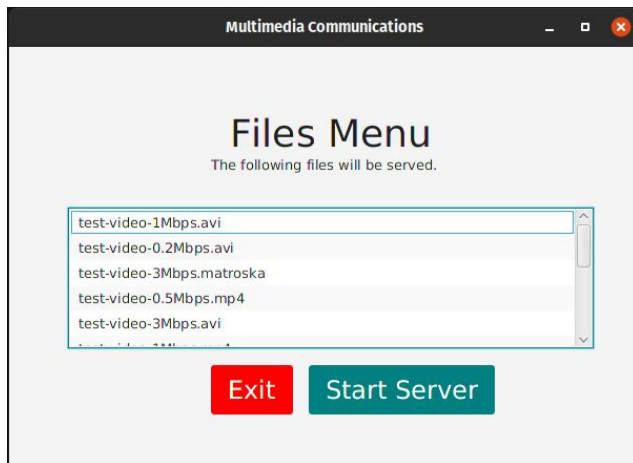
Multimedia Communications

Files Menu
The following files will be served.

test-video-1Mbps.avi
test-video-0.2Mbps.avi
test-video-3Mbps.matroska
test-video-0.5Mbps.mp4
test-video-3Mbps.avi
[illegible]

Exit
Start Server